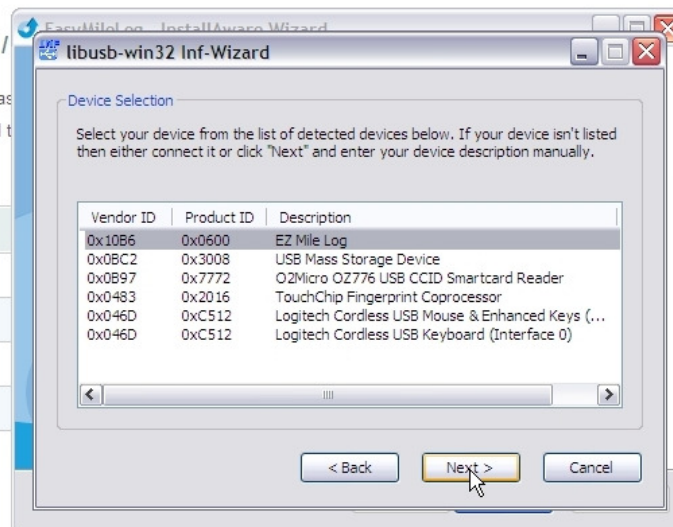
EasyMileLog - InstallAware Wizard

libusb-win32 Inf-Wizard

Device Selection

Select your device from the list of detected devices below. If your device isn't listed then either connect it or click "Next" and enter your device description manually.

| Vendor ID | Product ID | Description |
|---|---|---|
| 0x10B6 | 0x0600 | EZ Mile Log |
| 0x0BC2 | 0x3008 | USB Mass Storage Device |
| 0x0B97 | 0x7772 | O2Micro OZ776 USB CCID Smartcard Reader |
| 0x0483 | 0x2016 | TouchChip Fingerprint Coprocessor |
| 0x046D | 0xC512 | Logitech Cordless USB Mouse & Enhanced Keys (... |
| 0x046D | 0xC512 | Logitech Cordless USB Keyboard (Interface 0) |

< Back   Next >   Cancel